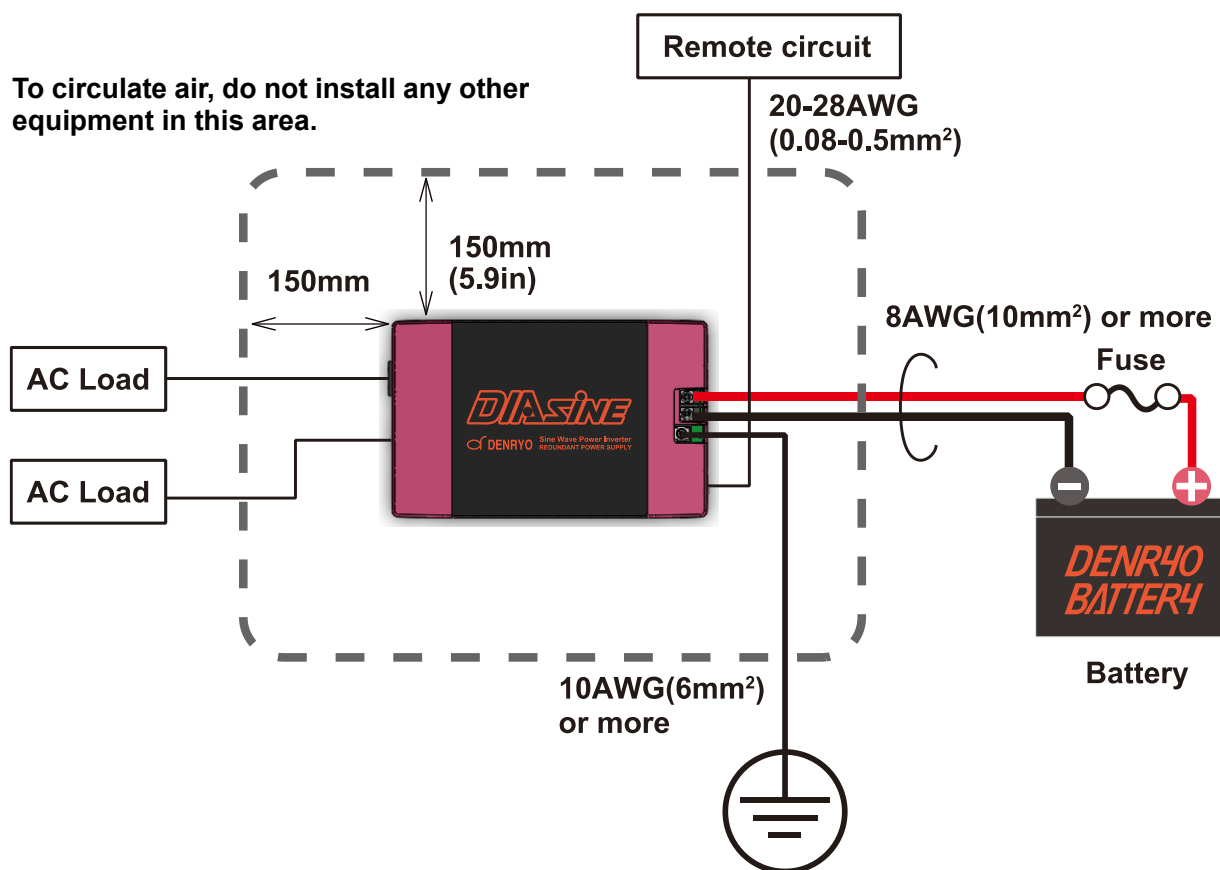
Remote circuit

To circulate air, do not install any other equipment in this area.

20-28AWG
($0.08$-$0.5mm^2$)

150mm
(5.9in)

150mm

8AWG($10mm^2$) or more

Fuse

AC Load

AC Load

DIAsine
DENRYO Sine Wave Power Inverter
REDUNDANT POWER SUPPLY

DENRYO
BATTERY

Battery

10AWG($6mm^2$)
or more